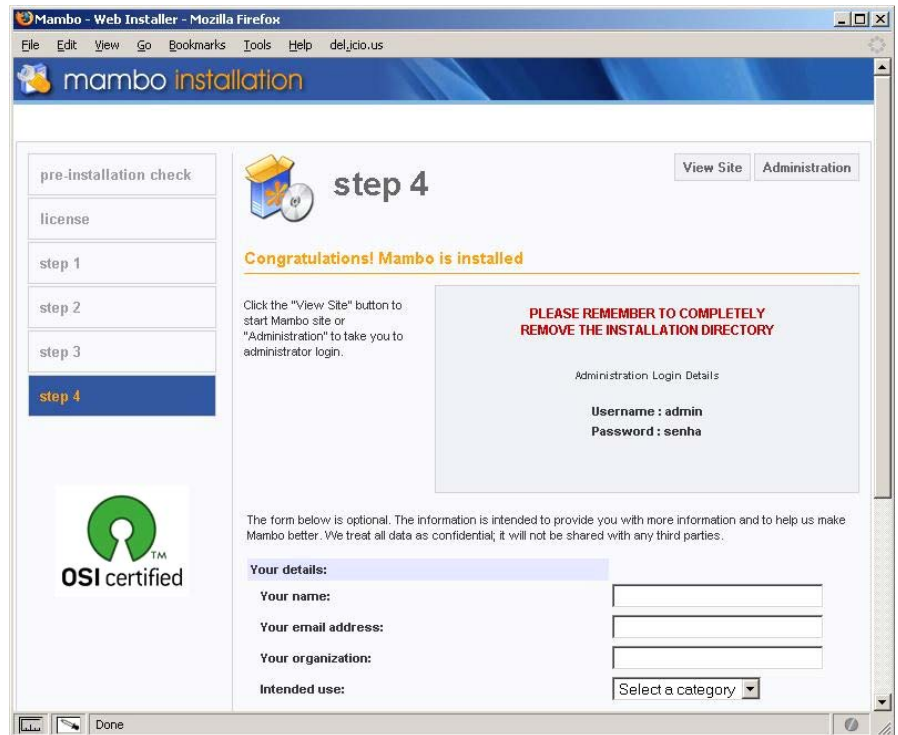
Mambo - Web Installer - Mozilla Firefox

File Edit View Go Bookmarks Tools Help del.icio.us

mambo installation

pre-installation check

license

step 1

step 2

step 3

step 4

TM
OSI certified

step 4

View Site Administration

Congratulations! Mambo is installed

Click the "View Site" button to start Mambo site or "Administration" to take you to administrator login.

PLEASE REMEMBER TO COMPLETELY REMOVE THE INSTALLATION DIRECTORY

Administration Login Details

Username : admin
Password : senha

The form below is optional. The information is intended to provide you with more information and to help us make Mambo better. We treat all data as confidential; it will not be shared with any third parties.

Your details:

Your name:

Your email address:

Your organization:

Intended use: Select a category

Done